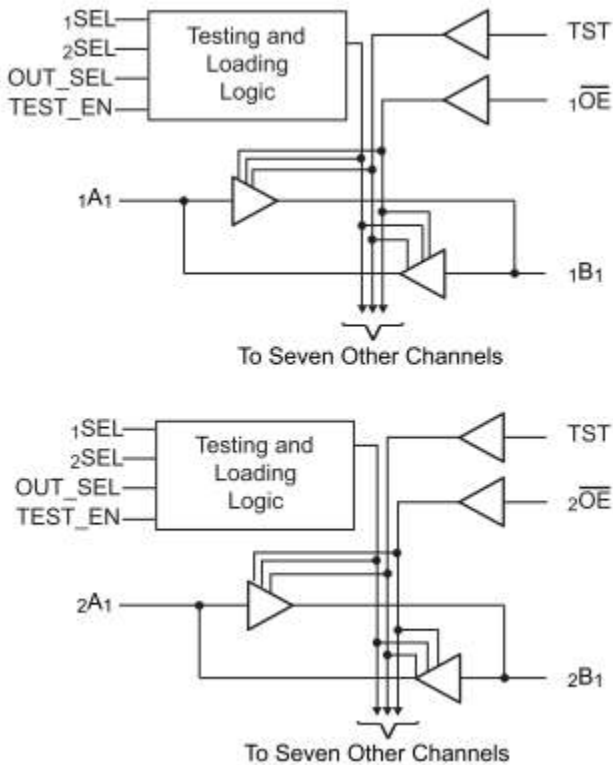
$_1$SEL
$_2$SEL
OUT_SEL
TEST_EN
Testing and Loading Logic
TST
$_1\overline{OE}$
$_1A_1$
$_1B_1$
To Seven Other Channels

$_1$SEL
$_2$SEL
OUT_SEL
TEST_EN
Testing and Loading Logic
TST
$_2\overline{OE}$
$_2A_1$
$_2B_1$
To Seven Other Channels